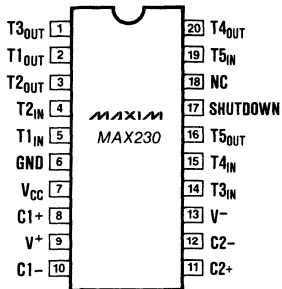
MAXIM
MAX230

| Pin | Name | Pin | Name |
|---|---|---|---|
| 1 | T3$_{OUT}$ | 20 | T4$_{OUT}$ |
| 2 | T1$_{OUT}$ | 19 | T5$_{IN}$ |
| 3 | T2$_{OUT}$ | 18 | NC |
| 4 | T2$_{IN}$ | 17 | SHUTDOWN |
| 5 | T1$_{IN}$ | 16 | T5$_{OUT}$ |
| 6 | GND | 15 | T4$_{IN}$ |
| 7 | V$_{CC}$ | 14 | T3$_{IN}$ |
| 8 | C1+ | 13 | V$^{-}$ |
| 9 | V$^{+}$ | 12 | C2− |
| 10 | C1− | 11 | C2+ |